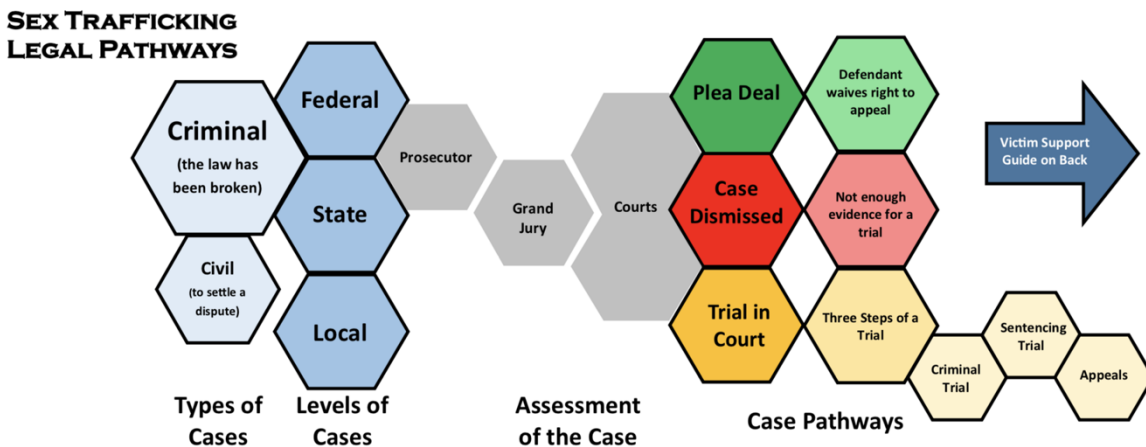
Sex Trafficking Legal Pathways

Criminal (the law has been broken)

Civil (to settle a dispute)

Federal

State

Local

Prosecutor

Grand Jury

Courts

Plea Deal

Defendant waives right to appeal

Case Dismissed

Not enough evidence for a trial

Trial in Court

Three Steps of a Trial

Criminal Trial

Sentencing Trial

Appeals

Victim Support Guide on Back

Types of Cases

Levels of Cases

Assessment of the Case

Case Pathways